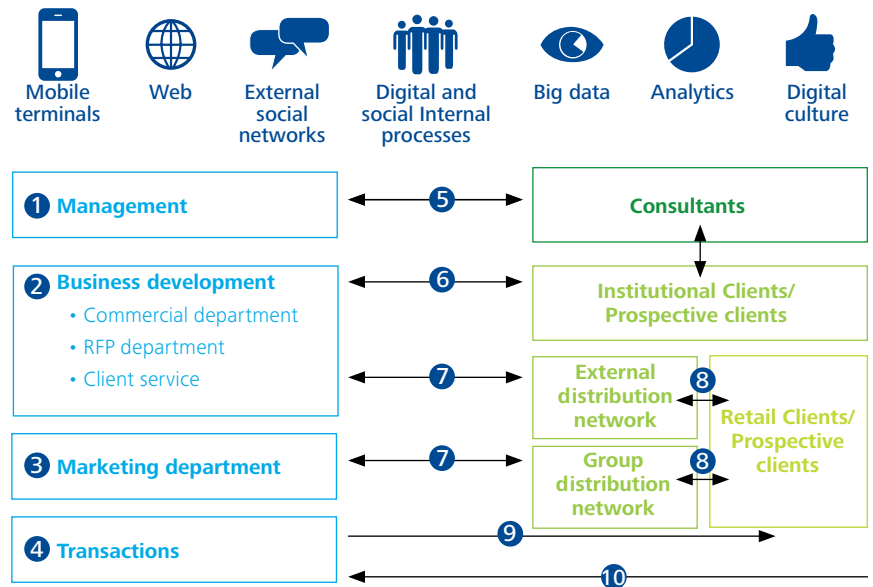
Mobile terminals

Web

External social networks

Digital and social Internal processes

Big data

Analytics

Digital culture

1 Management

5

Consultants

2 Business development

• Commercial department

• RFP department

• Client service

6

Institutional Clients/ Prospective clients

7

External distribution network

8

Retail Clients/ Prospective clients

3 Marketing department

7

Group distribution network

8

4 Transactions

9

10